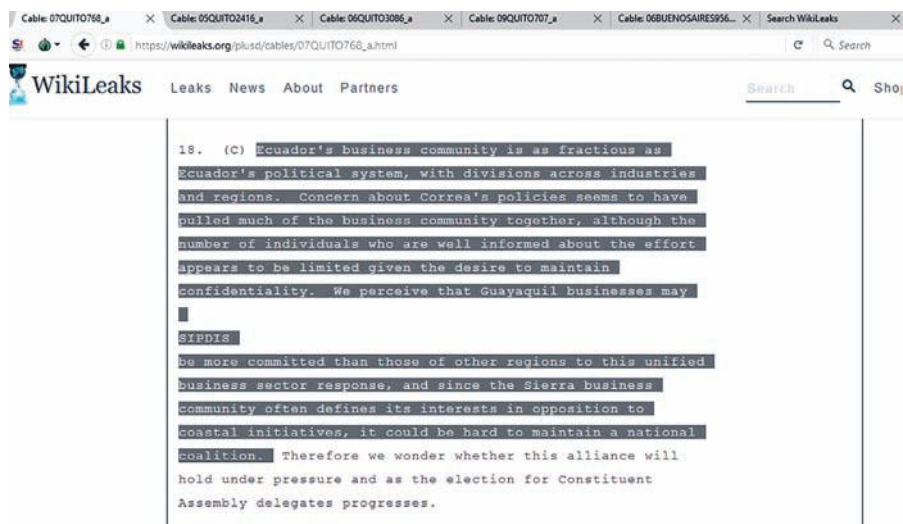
Cable: 07QUITO768_a × Cable: 05QUITO2416_a × Cable: 06QUITO3086_a × Cable: 09QUITO707_a × Cable: 06BUENOSAIRES956... × Search WikiLeaks ×

https://wikileaks.org/plusd/cables/07QUITO768_a.html

Search

WikiLeaks Leaks News About Partners Search Shop

18. (C) Ecuador's business community is as fractious as Ecuador's political system, with divisions across industries and regions. Concern about Correa's policies seems to have pulled much of the business community together, although the number of individuals who are well informed about the effort appears to be limited given the desire to maintain confidentiality. We perceive that Guayaquil businesses may

SIPDIS

be more committed than those of other regions to this unified business sector response, and since the Sierra business community often defines its interests in opposition to coastal initiatives, it could be hard to maintain a national coalition. Therefore we wonder whether this alliance will hold under pressure and as the election for Constituent Assembly delegates progresses.